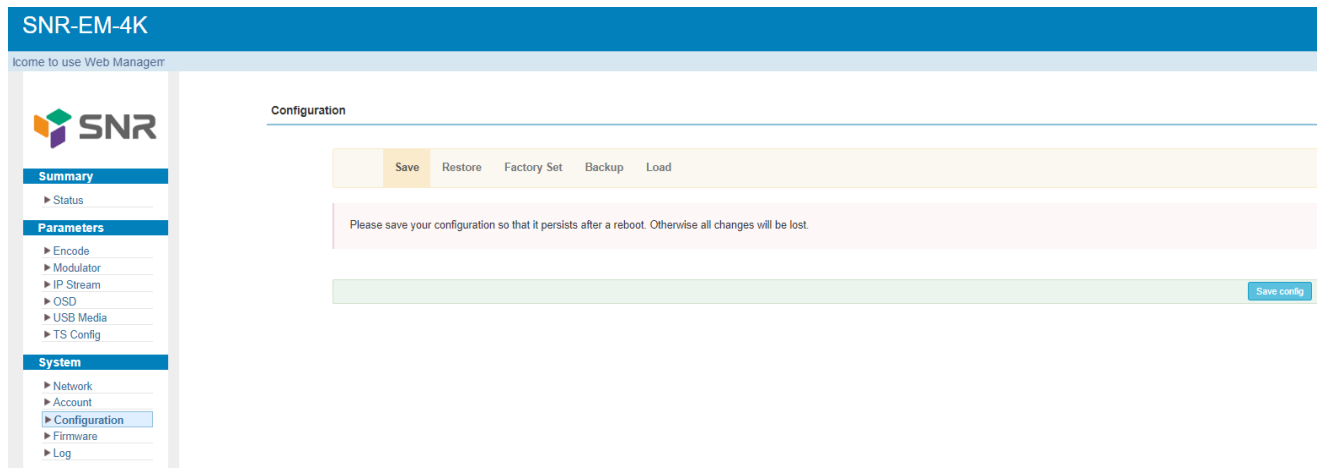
SNR-EM-4K

lcome to use Web Managem

SNR

Summary
▶ Status

Parameters
▶ Encode
▶ Modulator
▶ IP Stream
▶ OSD
▶ USB Media
▶ TS Config

System
▶ Network
▶ Account
▶ Configuration
▶ Firmware
▶ Log

Configuration

Save Restore Factory Set Backup Load

Please save your configuration so that it persists after a reboot. Otherwise all changes will be lost.

Save config